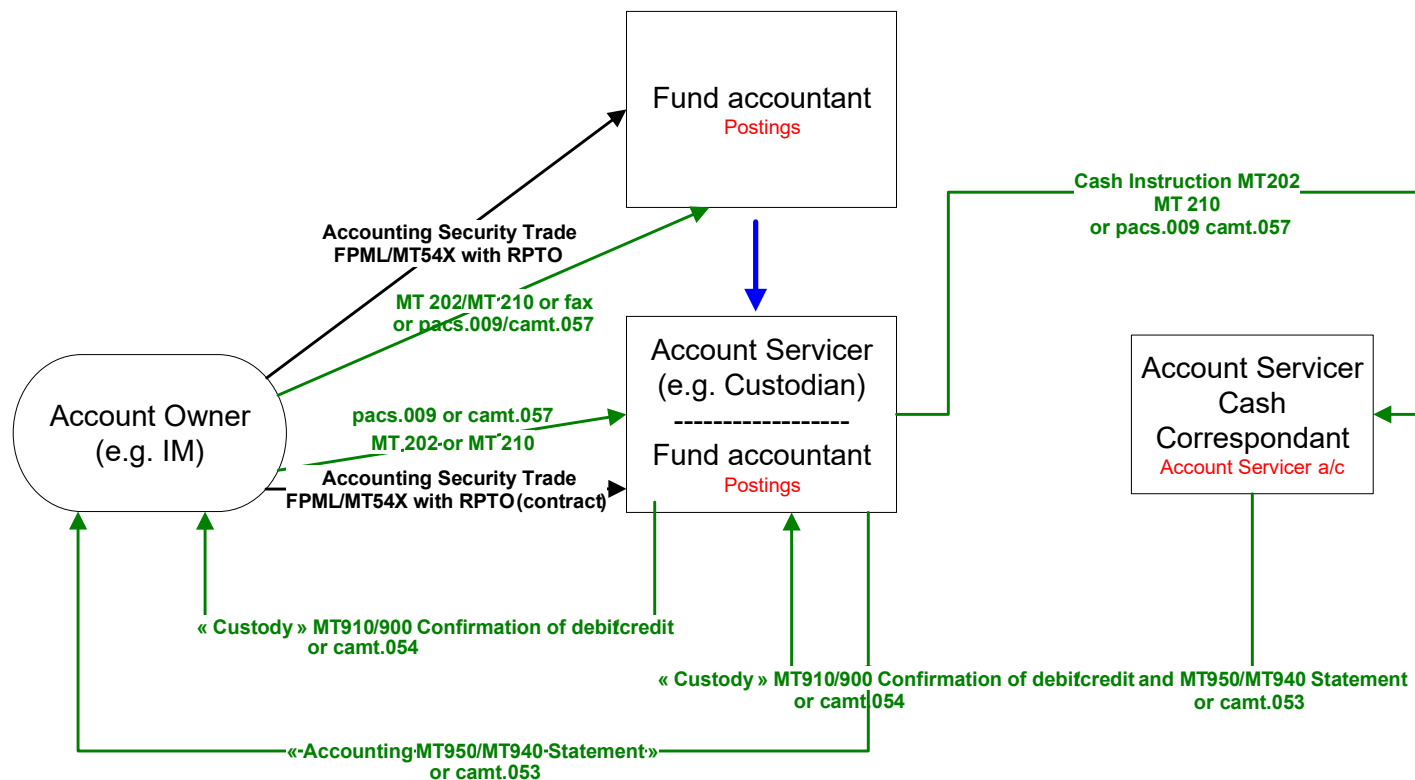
Fund accountant
Postings

Cash Instruction MT202
MT 210
or pacs.009 camt.057

Accounting Security Trade
FPML/MT54X with RPTO

MT 202/MT 210 or fax
or pacs.009/camt.057

Account Servicer
(e.g. Custodian)
------------------
Fund accountant
Postings

Account Servicer
Cash
Correspondant
Account Servicer a/c

Account Owner
(e.g. IM)

pacs.009 or camt.057
MT 202 or MT 210

Accounting Security Trade
FPML/MT54X with RPTO (contract)

« Custody » MT910/900 Confirmation of debit/credit
or camt.054

« Custody » MT910/900 Confirmation of debit/credit and MT950/MT940 Statement
or camt.054
or camt.053

« Accounting MT950/MT940 Statement »
or camt.053